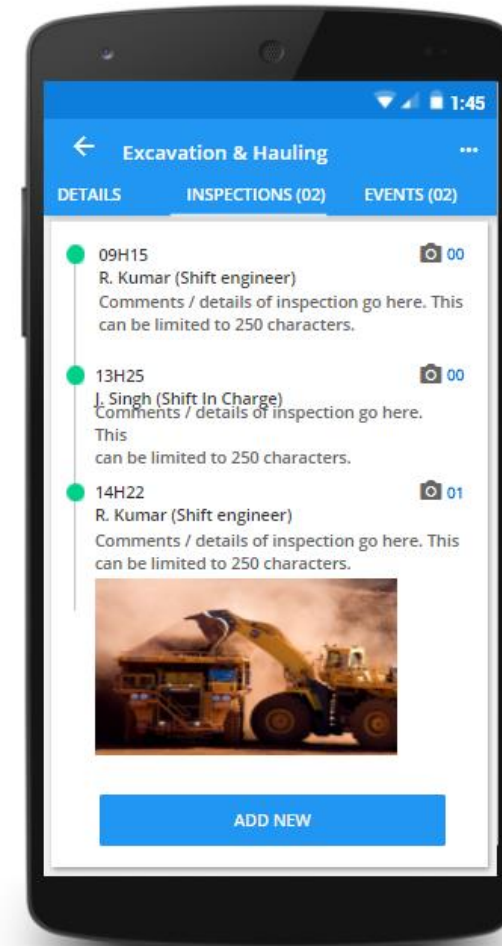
1:45

Excavation & Hauling

DETAILS INSPECTIONS (02) EVENTS (02)

09H15
R. Kumar (Shift engineer)
Comments / details of inspection go here. This can be limited to 250 characters.
00

13H25
J. Singh (Shift In Charge)
Comments / details of inspection go here. This
can be limited to 250 characters.
00

14H22
R. Kumar (Shift engineer)
Comments / details of inspection go here. This can be limited to 250 characters.
01

ADD NEW